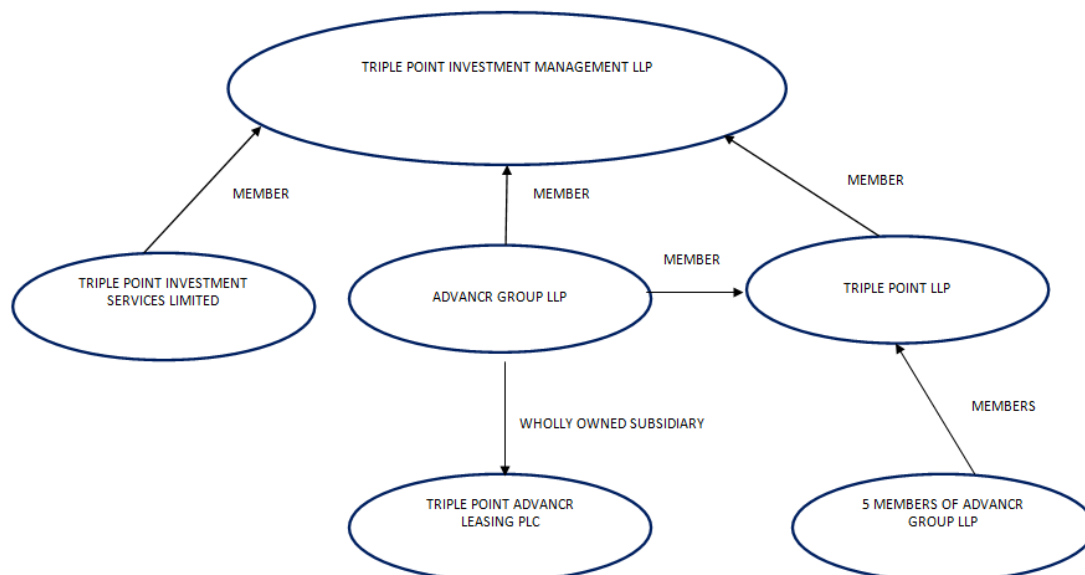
TRIPLE POINT INVESTMENT MANAGEMENT LLP

MEMBER

MEMBER

MEMBER

TRIPLE POINT INVESTMENT SERVICES LIMITED

ADVANCR GROUP LLP

MEMBER

TRIPLE POINT LLP

WHOLLY OWNED SUBSIDIARY

MEMBERS

TRIPLE POINT ADVANCR LEASING PLC

5 MEMBERS OF ADVANCR GROUP LLP